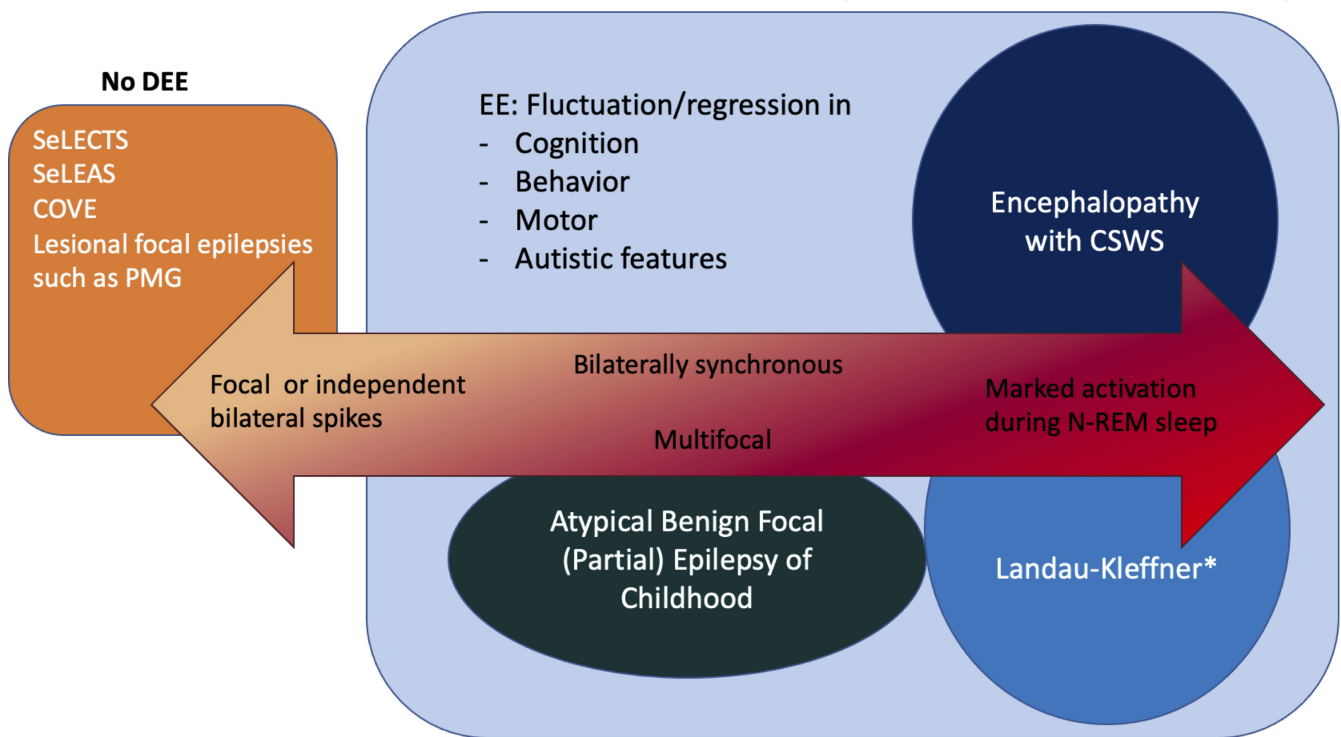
No DEE

SeLECTS
SeLEAS
COVE
Lesional focal epilepsies such as PMG

EE: Fluctuation/regression in
- Cognition
- Behavior
- Motor
- Autistic features

Encephalopathy with CSWS

Focal or independent bilateral spikes

Bilaterally synchronous

Multifocal

Marked activation during N-REM sleep

Atypical Benign Focal (Partial) Epilepsy of Childhood

Landau-Kleffner*